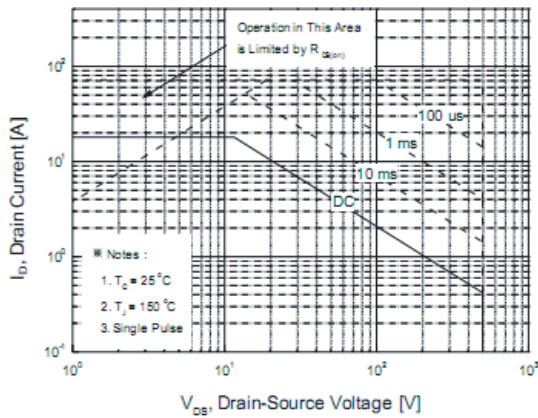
Operation in This Area is Limited by $R_{DS(on)}$

$10^2$

$10^1$

$10^0$

$10^{-1}$

$I_D$, Drain Current [A]

100 us

1 ms

10 ms

DC

※ Notes :

1. $T_C$ = 25 °C

2. $T_J$ = 150 °C

3. Single Pulse

$10^0$ $10^1$ $10^2$ $10^3$

$V_{DS}$, Drain-Source Voltage [V]